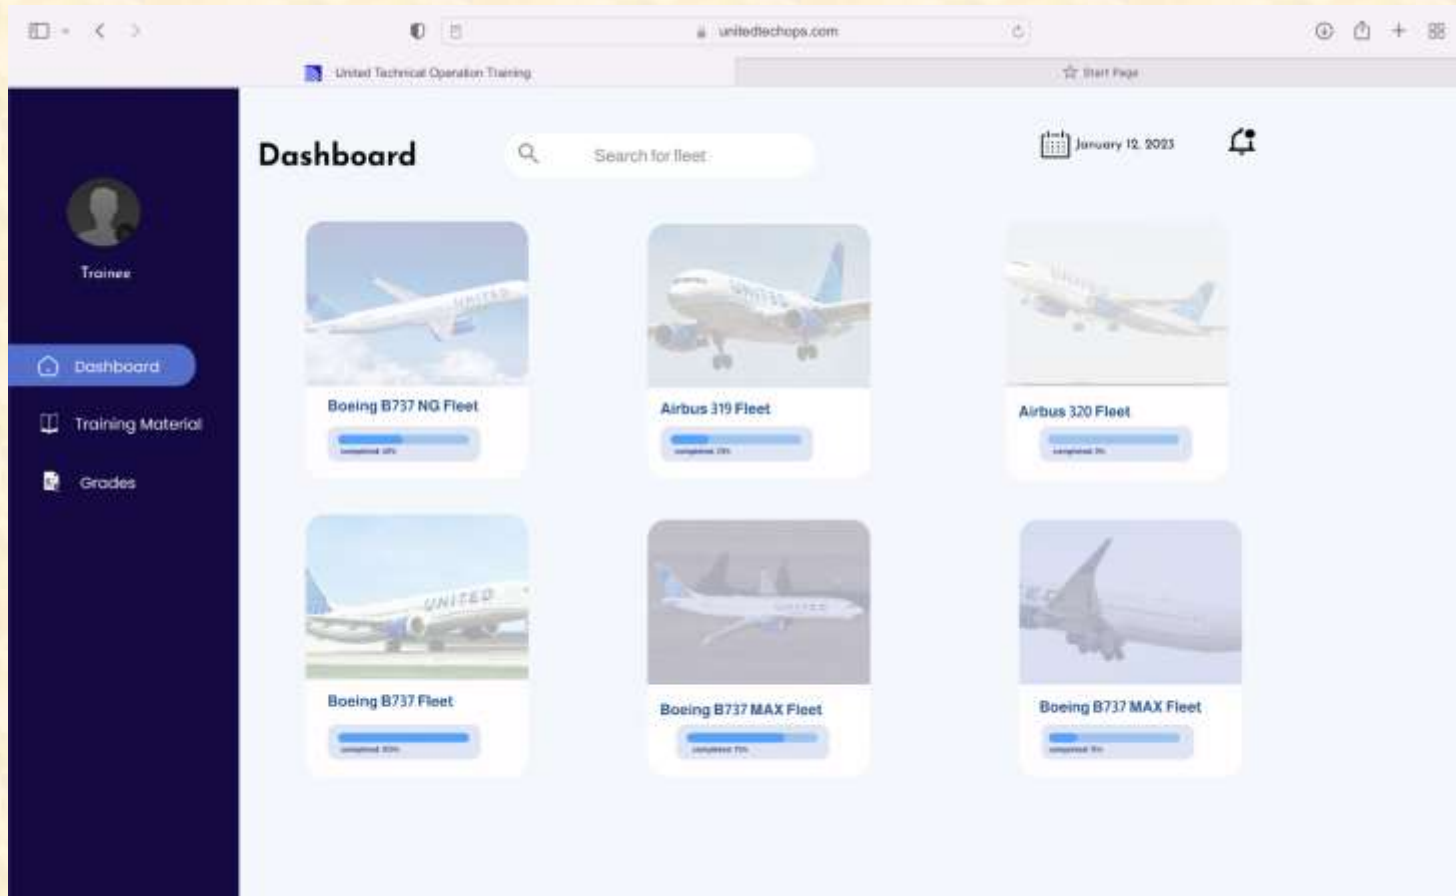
unitedtechops.com

United Technical Operation Training

Start Page

Trainee

Dashboard

Training Material

Grades

Dashboard

Search for fleet

January 12, 2023

UNITED

Boeing B737 NG Fleet

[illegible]

UNITED

Airbus 319 Fleet

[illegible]

UNITED

Airbus 320 Fleet

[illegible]

UNITED

Boeing B737 Fleet

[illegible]

UNITED

Boeing B737 MAX Fleet

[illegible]

Boeing B737 MAX Fleet

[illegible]